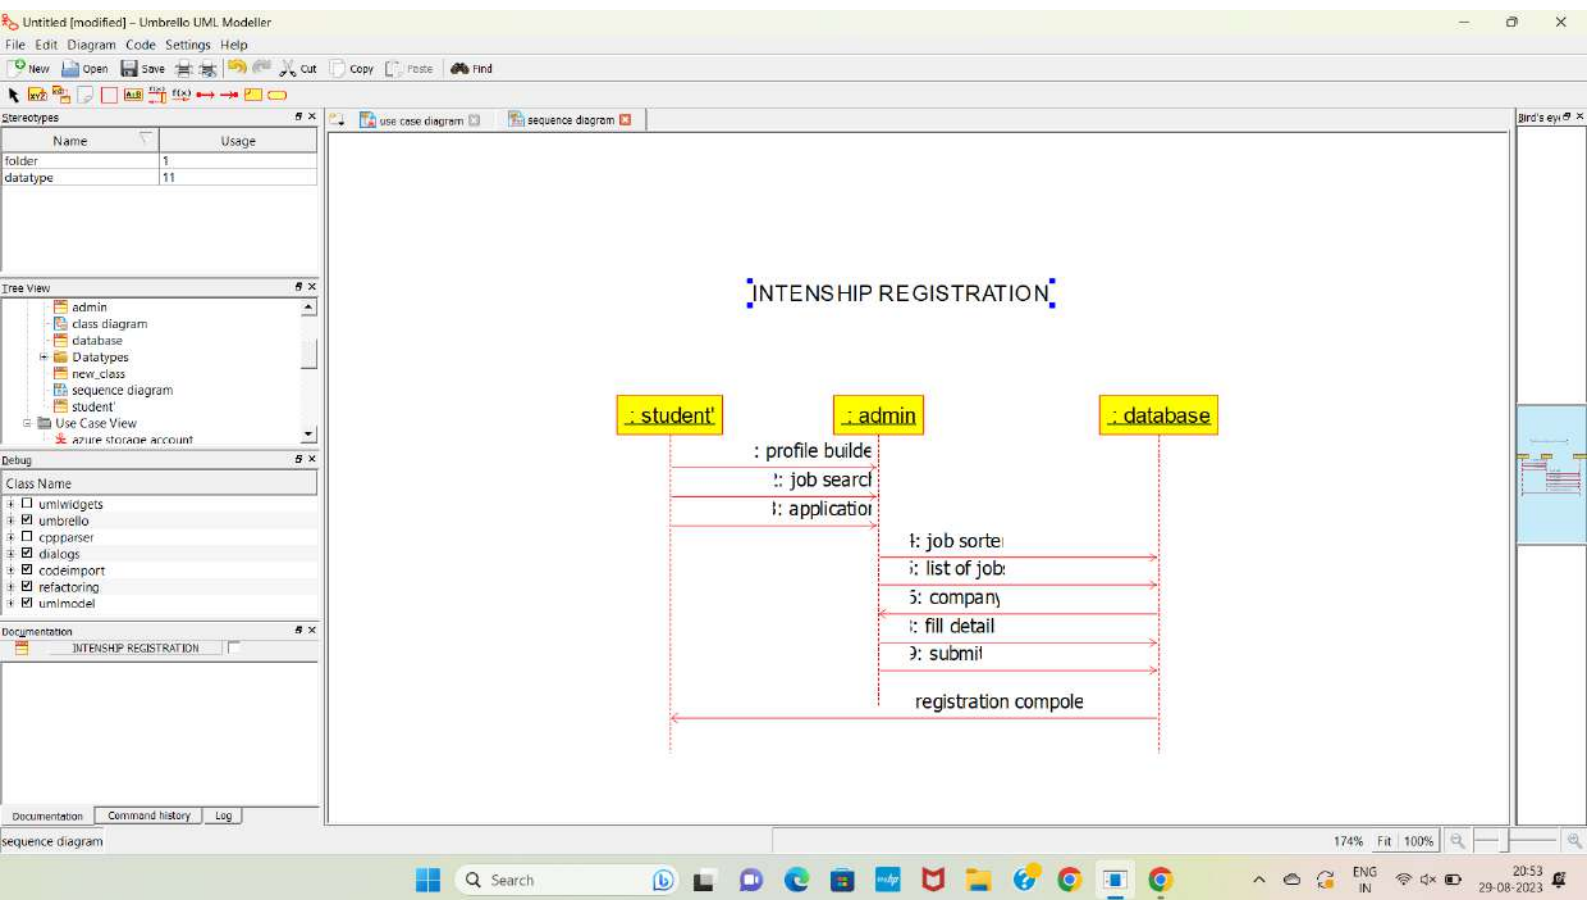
Untitled [modified] – Umbrello UML Modeller

File Edit Diagram Code Settings Help

New Open Save Cut Copy Paste Find

Stereotypes

| Name | Usage |
|---|---|
| folder | 1 |
| datatype | 11 |

Tree View

admin
class diagram
database
Datatypes
new_class
sequence diagram
student'
Use Case View
azure storage account

Debug

Class Name

umlwidgets
umbrello
cppparser
dialogs
codeimport
refactoring
umlmodel

Documentation

INTENSHIP REGISTRATION

Documentation Command history Log

sequence diagram

use case diagram sequence diagram

Bird's eye

INTENSHIP REGISTRATION

: student'

: admin

: database

: profile builde

!: job searcl

!: applicatioı

!: job sorteı

i: list of job:

5: company

!: fill detail

9: submit

registration compole

174% Fit 100%

Search

ENG IN

20:53 29-08-2023